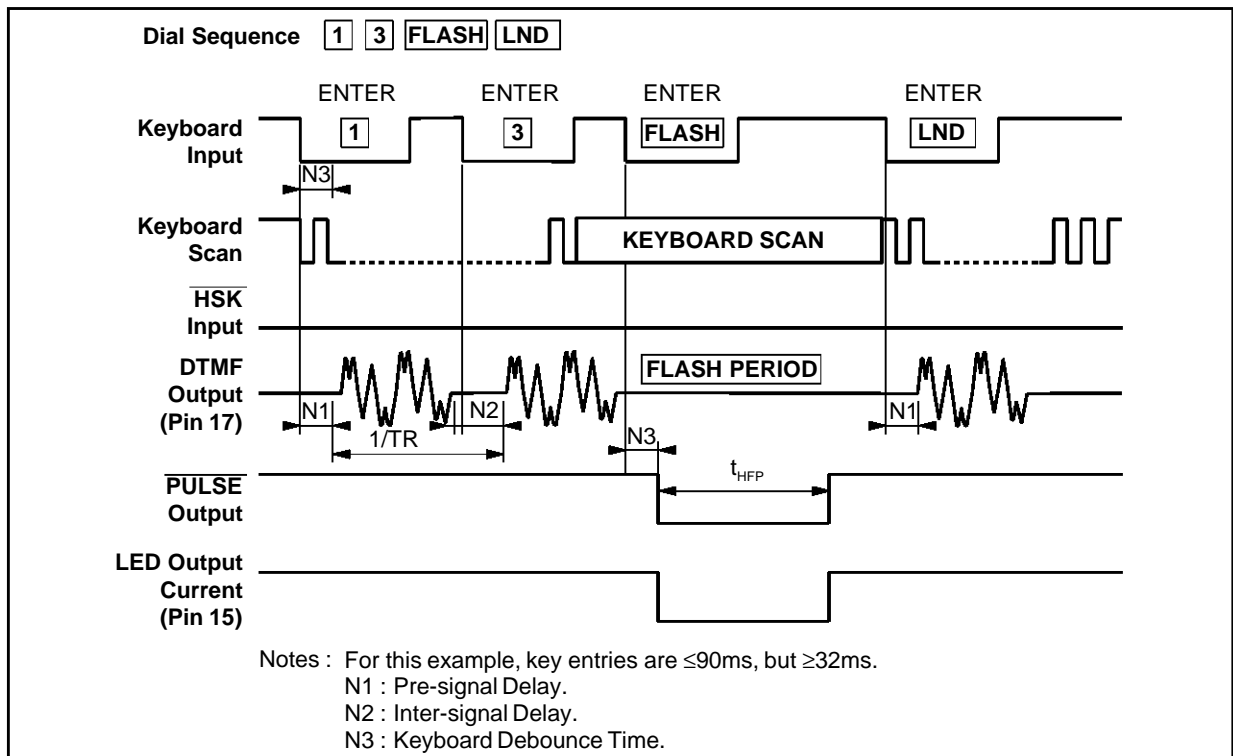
Dial Sequence 1 3 FLASH LND

ENTER ENTER ENTER ENTER

Keyboard Input
1
3
FLASH
LND
N3

Keyboard Scan
KEYBOARD SCAN

$\overline{HSK}$ Input

DTMF Output (Pin 17)
FLASH PERIOD
N1
N2
1/TR
N1
N3

$\overline{PULSE}$ Output
$t_{HFP}$

LED Output Current (Pin 15)

Notes : For this example, key entries are ≤90ms, but ≥32ms.
N1 : Pre-signal Delay.
N2 : Inter-signal Delay.
N3 : Keyboard Debounce Time.